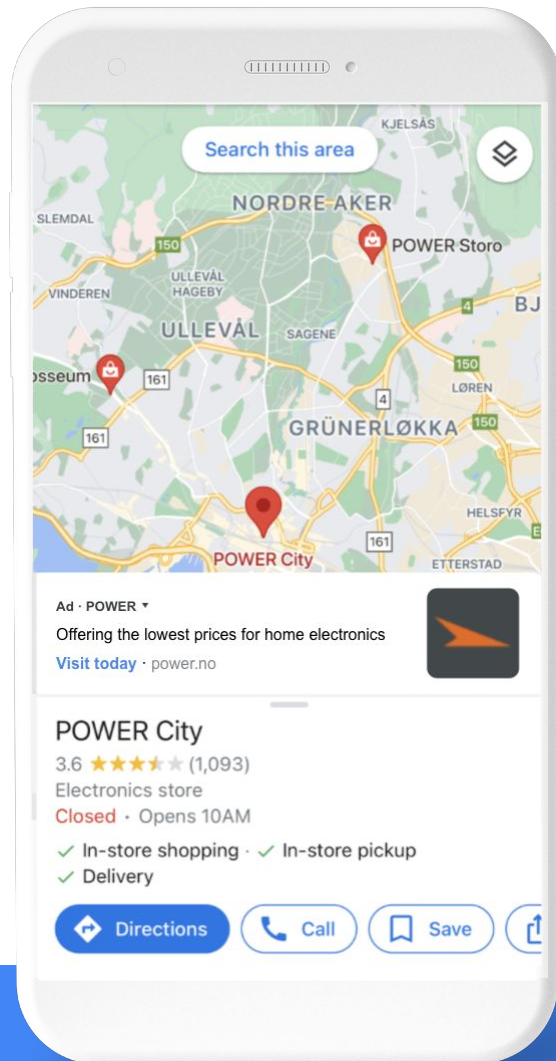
KJELSÅS

Search this area

SLEMDAL

NORDRE AKER

150

POWER Storo

VINDEREN

ULLEVÅL HAGEBY

4

BJ

ULLEVÅL

SAGENE

osseum

161

150

LØREN

4

161

GRÜNERLØKKA

150

HELSFYR

161

POWER City

ETTERSTAD

Ad · POWER ▾

Offering the lowest prices for home electronics

Visit today · power.no

POWER City

3.6 ★★★★★ (1,093)

Electronics store

Closed · Opens 10AM

✓ In-store shopping · ✓ In-store pickup

✓ Delivery

Directions

Call

Save